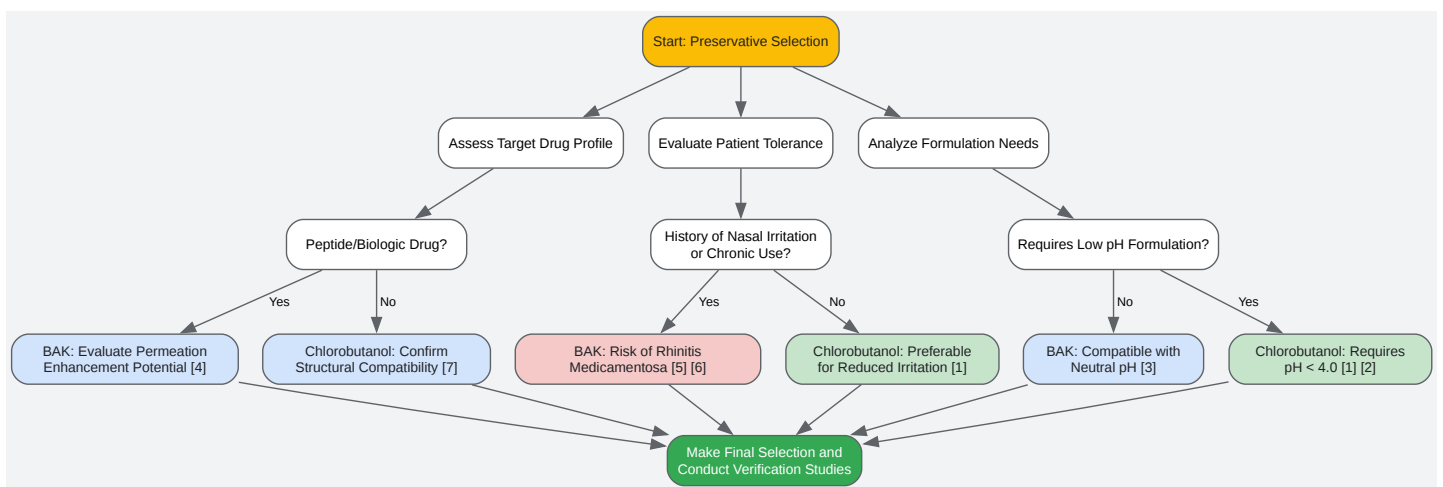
Start: Preservative Selection

Assess Target Drug Profile

Evaluate Patient Tolerance

Analyze Formulation Needs

Peptide/Biologic Drug?

History of Nasal Irritation or Chronic Use?

Requires Low pH Formulation?

Yes

No

Yes

No

No

Yes

BAK: Evaluate Permeation Enhancement Potential [4]

Chlorobutanol: Confirm Structural Compatibility [7]

BAK: Risk of Rhinitis Medicamentosa [5] [6]

Chlorobutanol: Preferable for Reduced Irritation [1]

BAK: Compatible with Neutral pH [3]

Chlorobutanol: Requires pH < 4.0 [1] [2]

Make Final Selection and Conduct Verification Studies